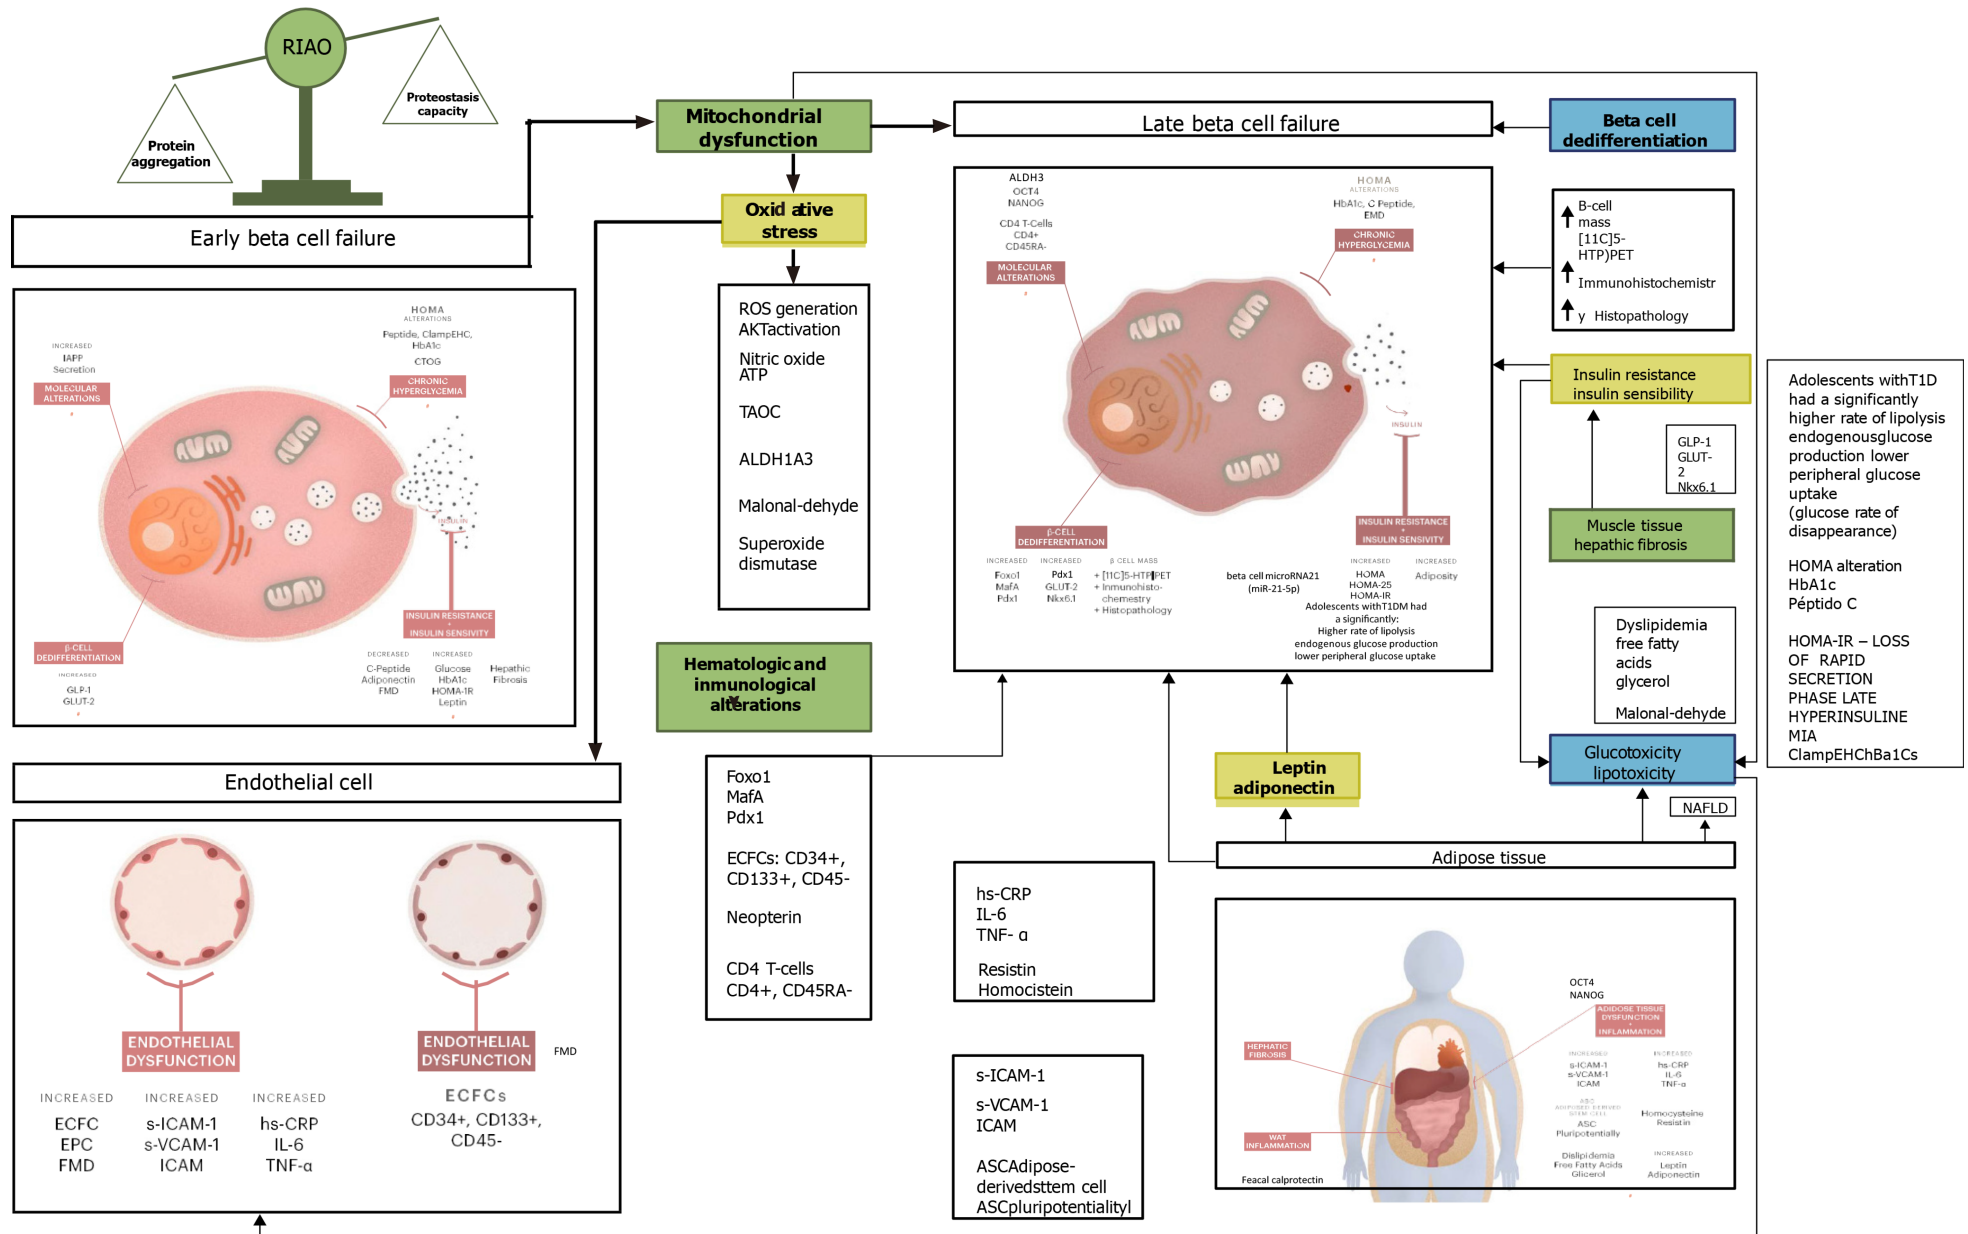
RIAO

Proteostasis capacity

Protein aggregation

Early beta cell failure

Mitochondrial dysfunction

Oxid ative stress

Late beta cell failure

Beta cell dedifferentiation

HOMA
ALTERATIONS
Peptide, ClampEHC, HbA1c
CTOG
INCREASED
IAPP Secretion
MOLECULAR ALTERATIONS
CHRONIC HYPERGLYCEMIA
INSULIN
INSULIN RESISTANCE
INSULIN SENSIVITY
β-CELL DEDIFFERENTIATION
INCREASED
GLP-1
GLUT-2
DECREASED
C-Peptide
Adiponectin
FMD
INCREASED
Glucose
HbA1c
HOMA-IR
Leptin
Hepathic Fibrosis

ROS generation
AKTactivation
Nitric oxide
ATP
TAOC
ALDH1A3
Malonal-dehyde
Superoxide dismutase

ALDH3
OCT4
NANOG
CD4 T-Cells
CD4+
CD45RA-
MOLECULAR ALTERATIONS
HOMA
ALTERATIONS
HbA1c, C Peptide, EMD
CHRONIC HYPERGLYCEMIA
INSULIN
INSULIN RESISTANCE
INSULIN SENSIVITY
β-CELL DEDIFFERENTIATION
INCREASED
Foxo1
MafA
Pdx1
INCREASED
Pdx1
GLUT-2
Nkx6.1
β CELL MASS
+ [11C]5-HTP PET
+ Immunohisto-chemistry
+ Histopathology
beta cell microRNA21 (miR-21-5p)
INCREASED
HOMA
HOMA-25
HOMA-IR
INCREASED
Adiposity
Adolescents withT1DM had a significantly:
Higher rate of lipolysis
endogenous glucose production
lower peripheral glucose uptake

B-cell mass
[11C]5-HTP)PET
Immunohistochemistr
y Histopathology

Insulin resistance insulin sensibility

GLP-1
GLUT-2
Nkx6.1

Muscle tissue hepathic fibrosis

Adolescents withT1D had a significantly higher rate of lipolysis endogenousglucose production lower peripheral glucose uptake (glucose rate of disappearance)

HOMA alteration
HbA1c
Péptido C

HOMA-IR – LOSS OF RAPID SECRETION PHASE LATE HYPERINSULINEMIA
ClampEHChBa1Cs

Dyslipidemia free fatty acids glycerol
Malonal-dehyde

Glucotoxicity lipotoxicity

NAFLD

Hematologic and inmunological alterations

Endothelial cell

Foxo1
MafA
Pdx1
ECFCs: CD34+, CD133+, CD45-
Neopterin
CD4 T-cells
CD4+, CD45RA-

Leptin adiponectin

Adipose tissue

hs-CRP
IL-6
TNF- α
Resistin
Homocistein

s-ICAM-1
s-VCAM-1
ICAM
ASCAdipose-derivedsttem cell
ASCpluripotentialityl

ENDOTHELIAL DYSFUNCTION
ENDOTHELIAL DYSFUNCTION
FMD
INCREASED
ECFC
EPC
FMD
INCREASED
s-ICAM-1
s-VCAM-1
ICAM
INCREASED
hs-CRP
IL-6
TNF-α
ECFCs
CD34+, CD133+, CD45-

OCT4
NANOG
ADIPOSE TISSUE DYSFUNCTION
INFLAMMATION
HEPHATIC FIBROSIS
WAT INFLAMMATION
INCREASED
s-ICAM-1
s-VCAM-1
ICAM
INCREASED
hs-CRP
IL-6
TNF-α
ASC
ADIPOSE DERIVED STEM CELL
ASC
Pluripotentially
Homocysteine
Resistin
Dislipidemia
Free Fatty Acids
Glicerol
INCREASED
Leptin
Adiponectin
Feacal calprotectin